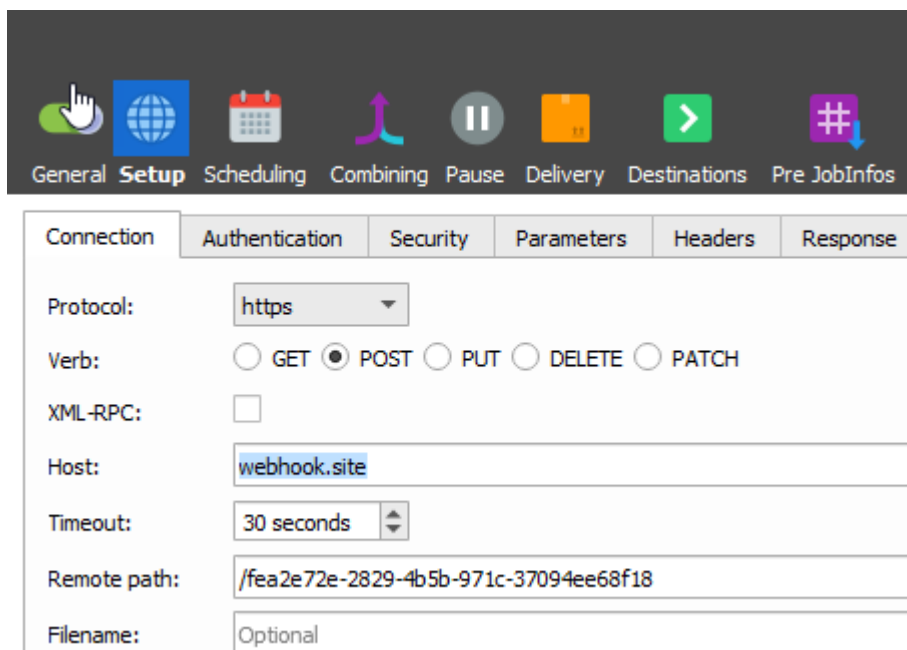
General Setup Scheduling Combining Pause Delivery Destinations Pre JobInfos

Connection | Authentication | Security | Parameters | Headers | Response

Protocol: https

Verb: GET POST PUT DELETE PATCH

XML-RPC:

Host: webhook.site

Timeout: 30 seconds

Remote path: /fea2e72e-2829-4b5b-971c-37094ee68f18

Filename: Optional